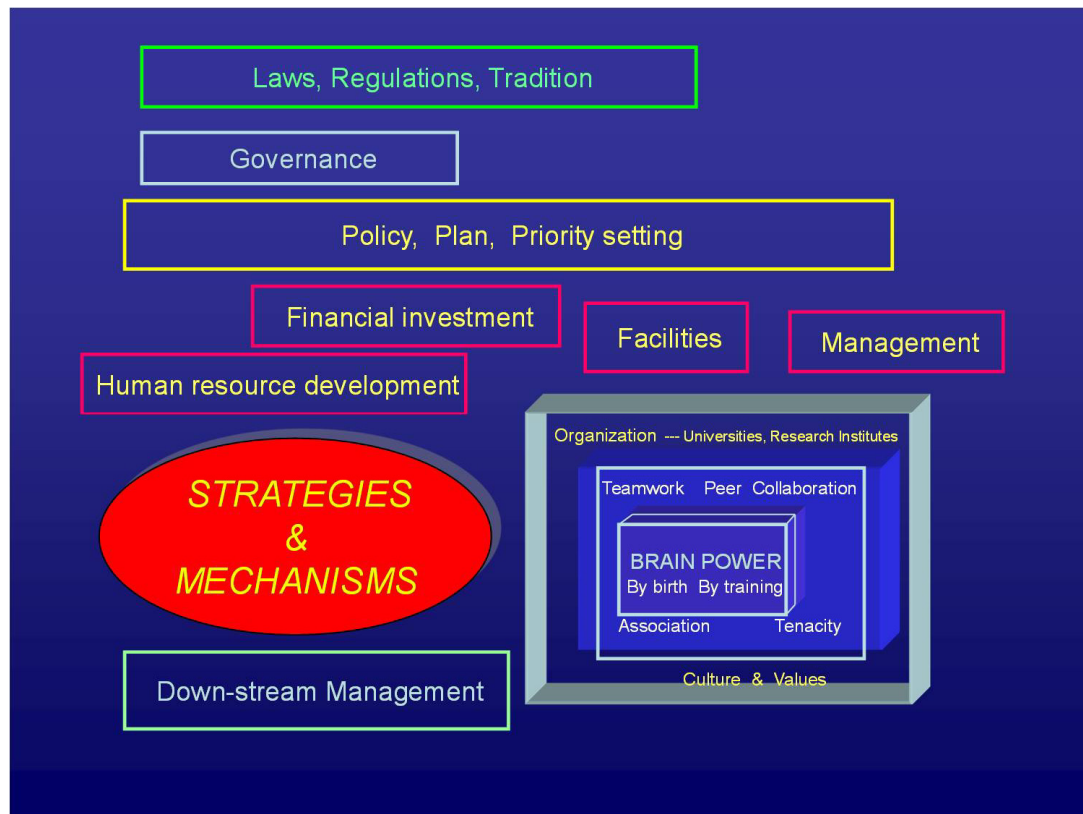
Laws, Regulations, Tradition

Governance

Policy, Plan, Priority setting

Financial investment

Facilities

Management

Human resource development

STRATEGIES & MECHANISMS

Organization --- Universities, Research Institutes

Teamwork Peer Collaboration

BRAIN POWER
By birth By training

Association Tenacity

Culture & Values

Down-stream Management